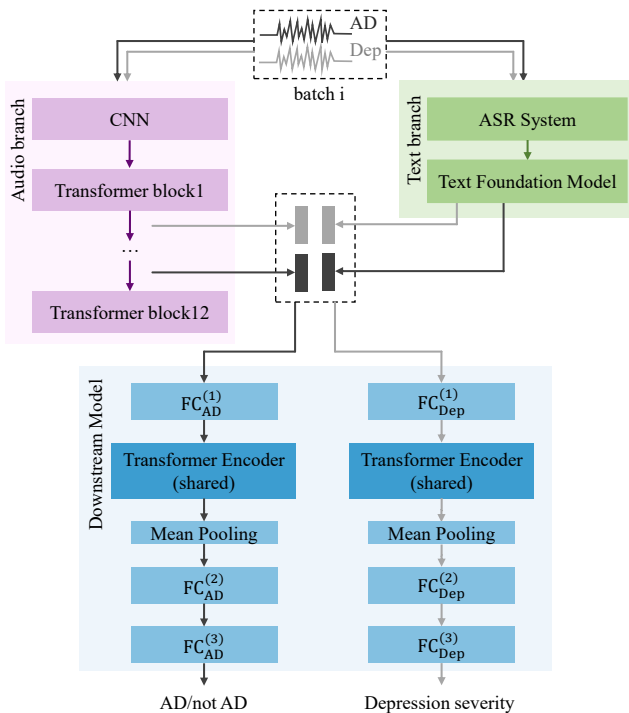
AD
Dep
batch i

Audio branch
CNN
Transformer block1
...
Transformer block12

Text branch
ASR System
Text Foundation Model

Downstream Model
$FC_{AD}^{(1)}$
Transformer Encoder (shared)
Mean Pooling
$FC_{AD}^{(2)}$
$FC_{AD}^{(3)}$
AD/not AD

$FC_{Dep}^{(1)}$
Transformer Encoder (shared)
Mean Pooling
$FC_{Dep}^{(2)}$
$FC_{Dep}^{(3)}$
Depression severity